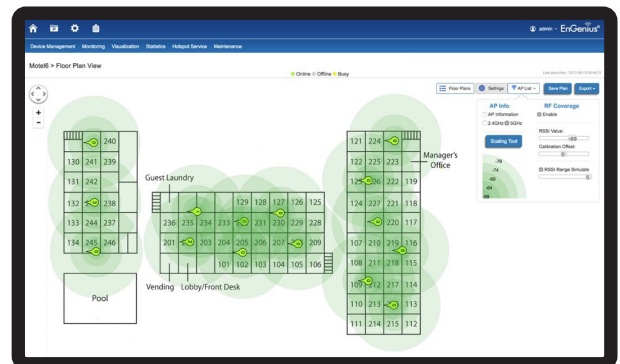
admin · EnGenius

Device Management Monitoring Visualization Statistics Hotspot Service Maintenance

Motel6 > Floor Plan View

Online Offline Busy

Last bean time : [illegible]

Floor Plans Settings AP List Save Plan Export

AP Info
AP Information
2.4GHz 5GHz
Scaling Tool

RF Coverage
Enable
RSSI Value:
-65
Calibration Offset:
0
RSSI Range Simulate
5

-79
-74
-69
-64

240
130 241 239
131 242
132 238
133 244 237
134 245 246

Pool

Guest Laundry

129 128 127 126 125
236 235 234 233 232 231 230 229 228
201 202 203 204 205 206 207 208 209
101 102 103 104 105 106

Vending Lobby/Front Desk

121 224
122 225 223
123 226 222 119
124 227 221 118
220 117
107 210 219 116
108 211 218 115
109 212 217 114
110 213 113
111 214 215 112

Manager's Office